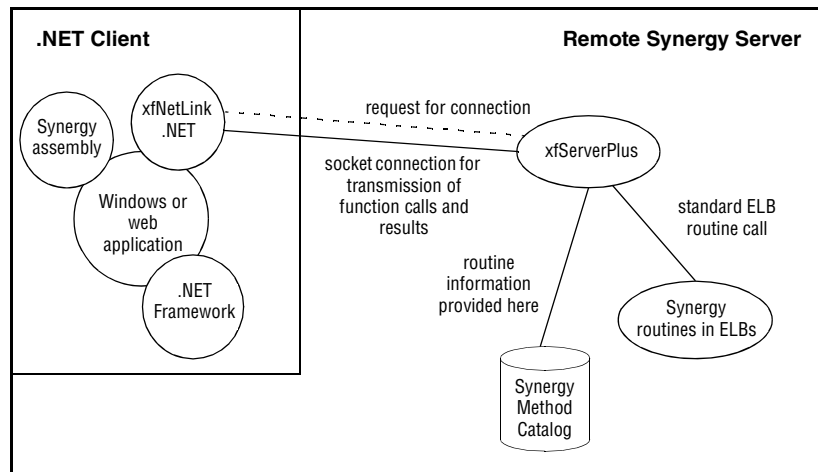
.NET Client

Remote Synergy Server

Synergy assembly

xfNetLink .NET

Windows or web application

.NET Framework

request for connection

xfServerPlus

socket connection for transmission of function calls and results

standard ELB routine call

routine information provided here

Synergy routines in ELBs

Synergy Method Catalog